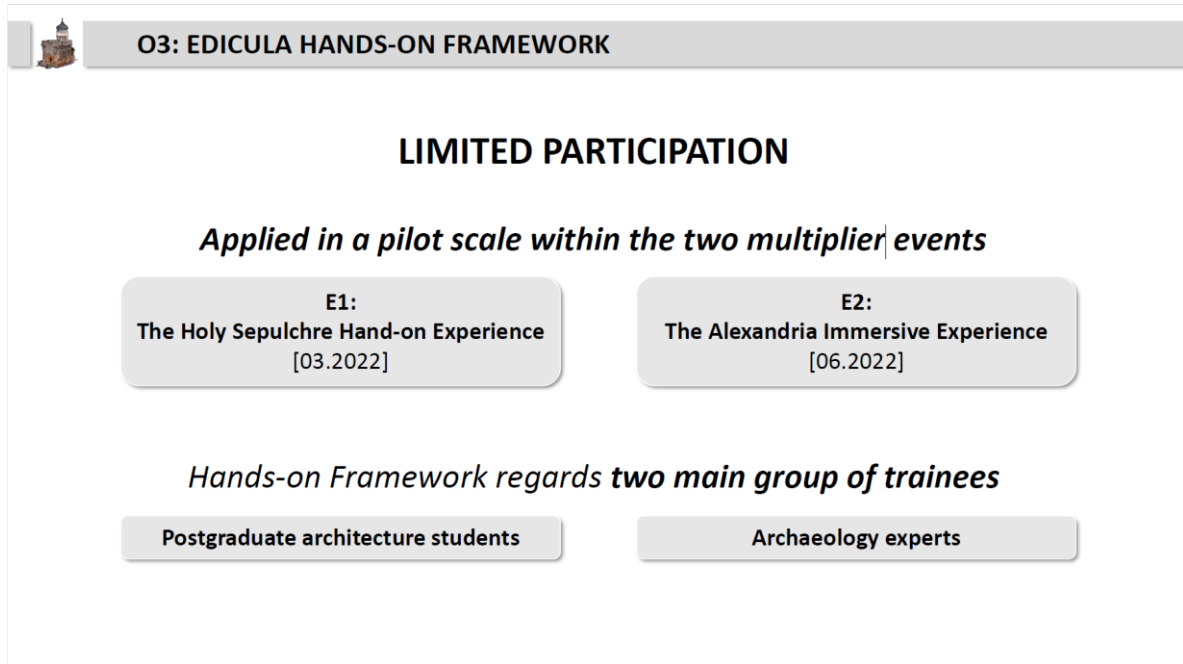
O3: EDICULA HANDS-ON FRAMEWORK

LIMITED PARTICIPATION

Applied in a pilot scale within the two multiplier events

E1:
The Holy Sepulchre Hand-on Experience
[03.2022]

E2:
The Alexandria Immersive Experience
[06.2022]

Hands-on Framework regards two main group of trainees

Postgraduate architecture students

Archaeology experts